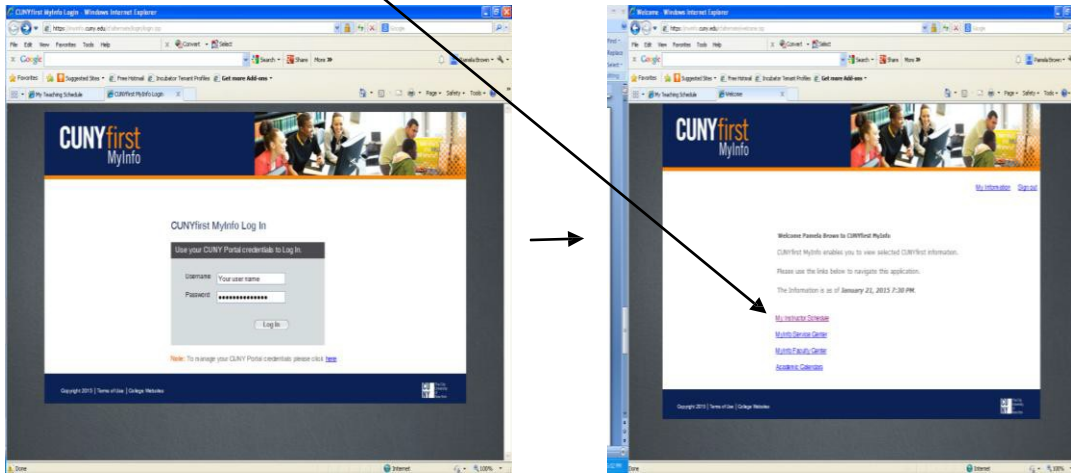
CUNYfirst MyInfo Login - Windows Internet Explorer

https://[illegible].cuny.edu/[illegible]

File Edit View Favorites Tools Help

Convert Select

Google

Search Share More »

Favorites Suggested Sites Free Hotmail Incubator Tenant Profiles Get more Add-ons

My Teaching Schedule CUNYfirst MyInfo Login

Page Safety Tools

CUNYfirst MyInfo

CUNYfirst MyInfo Log In

Use your CUNY Portal credentials to Log In.

Username: Your user name

Password: ••••••••••••••

Log In

Note: To manage your CUNY Portal credentials please click here

Copyright 2015 | Terms of Use | College Websites

Done Internet 100%

Welcome - Windows Internet Explorer

https://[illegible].cuny.edu/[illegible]

File Edit View Favorites Tools Help

Convert Select

Google

Search Share More »

Pamela Brown

Favorites Suggested Sites Free Hotmail Incubator Tenant Profiles Get more Add-ons

My Teaching Schedule Welcome

Page Safety Tools

CUNYfirst MyInfo

My Information Sign out

Welcome Pamela Brown to CUNYfirst MyInfo

CUNYfirst MyInfo enables you to view selected CUNYfirst information.

Please use the links below to navigate this application.

The Information is as of January 21, 2015 7:30 PM.

My Instructor Schedule

MyInfo Service Center

MyInfo Faculty Center

Academic Calendars

Copyright 2015 | Terms of Use | College Websites

Done Internet 100%